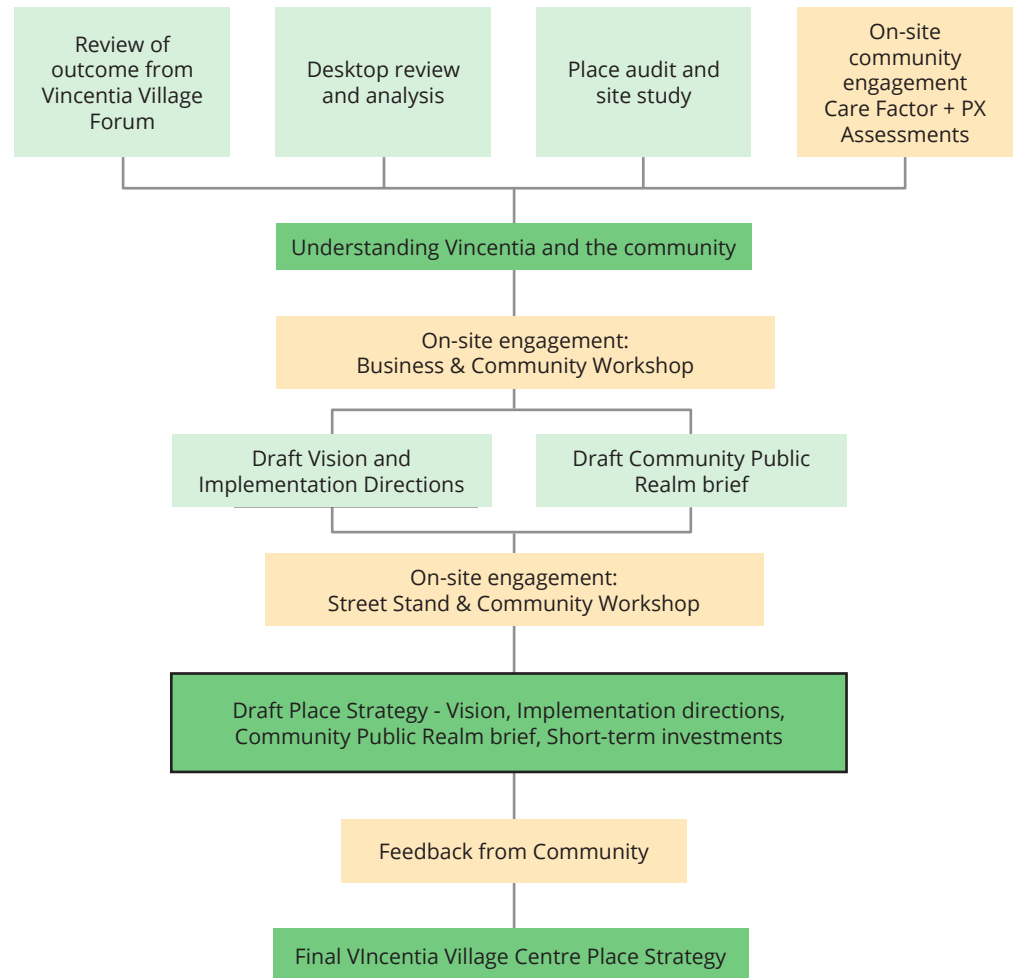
Review of outcome from Vincentia Village Forum

Desktop review and analysis

Place audit and site study

On-site community engagement Care Factor + PX Assessments

Understanding Vincentia and the community

On-site engagement: Business & Community Workshop

Draft Vision and Implementation Directions

Draft Community Public Realm brief

On-site engagement: Street Stand & Community Workshop

Draft Place Strategy - Vision, Implementation directions, Community Public Realm brief, Short-term investments

Feedback from Community

Final VIncentia Village Centre Place Strategy